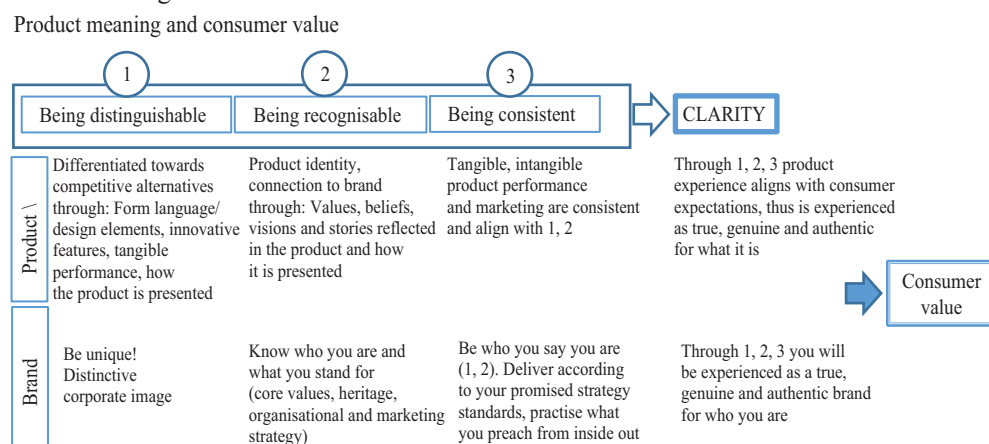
Product meaning and consumer value

1

2

3

Being distinguishable

Being recognisable

Being consistent

CLARITY

Product \

Differentiated towards competitive alternatives through: Form language/ design elements, innovative features, tangible performance, how the product is presented

Product identity, connection to brand through: Values, beliefs, visions and stories reflected in the product and how it is presented

Tangible, intangible product performance and marketing are consistent and align with 1, 2

Through 1, 2, 3 product experience aligns with consumer expectations, thus is experienced as true, genuine and authentic for what it is

Consumer value

Brand

Be unique! Distinctive corporate image

Know who you are and what you stand for (core values, heritage, organisational and marketing strategy)

Be who you say you are (1, 2). Deliver according to your promised strategy standards, practise what you preach from inside out

Through 1, 2, 3 you will be experienced as a true, genuine and authentic brand for who you are